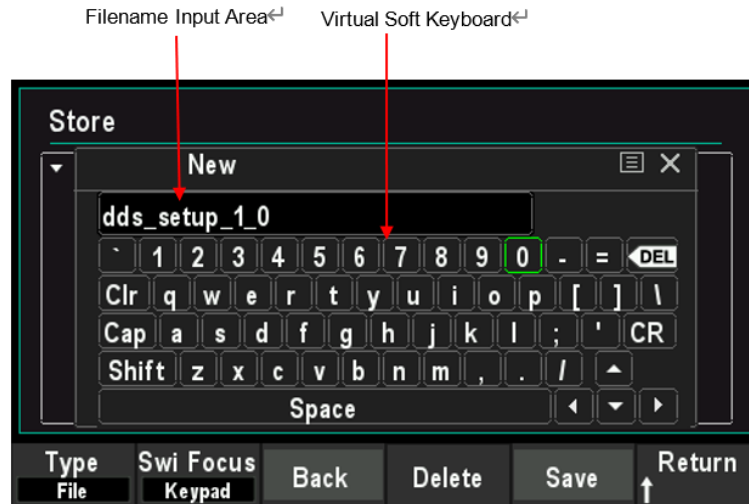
Filename Input Area↵

Virtual Soft Keyboard↵

Store

New

dds_setup_1_0

| ` | 1 | 2 | 3 | 4 | 5 | 6 | 7 | 8 | 9 | 0 | - | = | DEL |
|---|---|---|---|---|---|---|---|---|---|---|---|---|---|
| Clr | q | w | e | r | t | y | u | i | o | p | [ | ] | \ |
| Cap | a | s | d | f | g | h | j | k | l | ; | ' | CR | |
| Shift | z | x | c | v | b | n | m | , | . | / | ▲ | | |
| Space | ◄ | ▼ | ► | | | | | | | | | | |

Type
File

Swi Focus
Keypad

Back

Delete

Save

Return